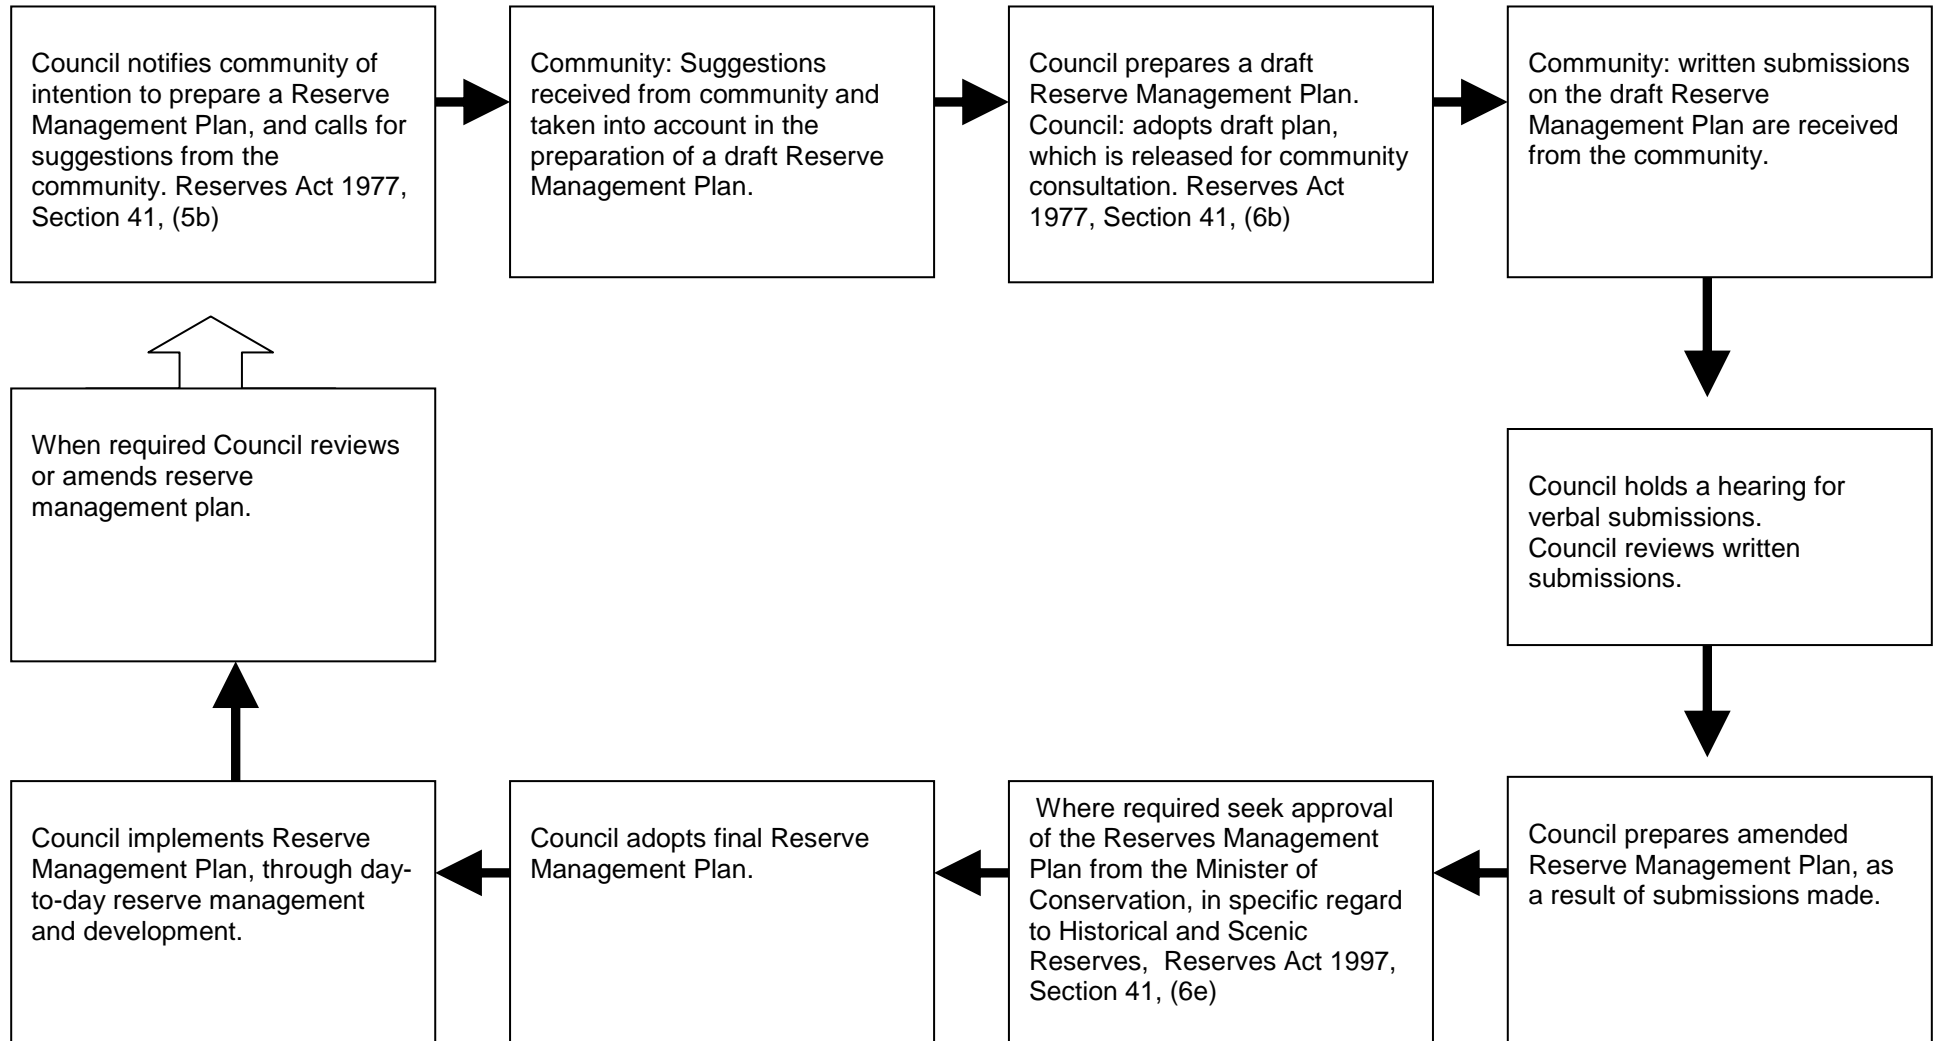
Council notifies community of intention to prepare a Reserve Management Plan, and calls for suggestions from the community. Reserves Act 1977, Section 41, (5b)

Community: Suggestions received from community and taken into account in the preparation of a draft Reserve Management Plan.

Council prepares a draft Reserve Management Plan. Council: adopts draft plan, which is released for community consultation. Reserves Act 1977, Section 41, (6b)

Community: written submissions on the draft Reserve Management Plan are received from the community.

Council holds a hearing for verbal submissions.
Council reviews written submissions.

Council prepares amended Reserve Management Plan, as a result of submissions made.

Where required seek approval of the Reserves Management Plan from the Minister of Conservation, in specific regard to Historical and Scenic Reserves, Reserves Act 1997, Section 41, (6e)

Council adopts final Reserve Management Plan.

Council implements Reserve Management Plan, through day-to-day reserve management and development.

When required Council reviews or amends reserve management plan.